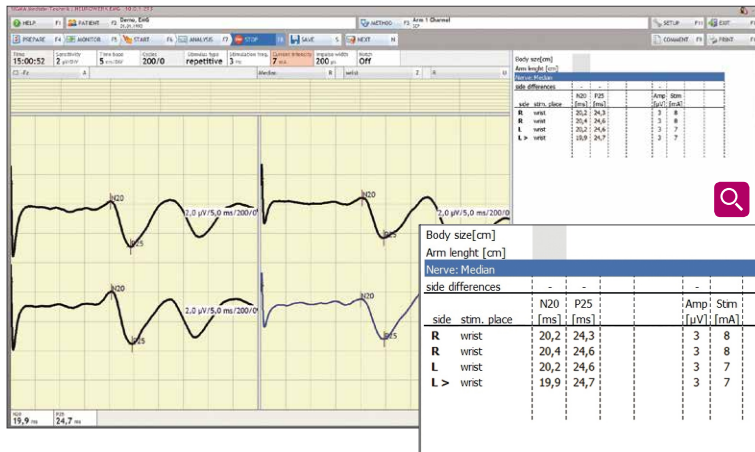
HELP F1 PATIENT F2 Demo, EinE METHOD F3 Arm 1 Channel SETUP F11 EXIT

PREPARE F4 MONITOR F5 START F6 ANALYSIS F7 STOP SAVE F8 NEXT F9 COMMENT F10 PRINT

Time 15:00:52 Sensitivity 2 µV/DIV Time base 5 ms/DIV Cycles 200/0 Stimulus type repetitive Stimulation freq. 3 Hz Current intensity 7 mA Impulse width 200 µs Notch Off

Fz A Median R wrist Z K

N20
P25
2,0 µV/5,0 ms/200/0
N20
P25
2,0 µV/5,0 ms/200/0

N20 19,9 ms P25 24,7 ms

Body size[cm]
Arm lenght [cm]
Nerve: Median
side differences - - -

| side | stim. place | N20 [ms] | P25 [ms] | Amp [µV] | Stm [mA] |
|---|---|---|---|---|---|
| R | wrist | 20,2 | 24,3 | 3 | 8 |
| R | wrist | 20,4 | 24,6 | 3 | 8 |
| L | wrist | 20,2 | 24,6 | 3 | 7 |
| L > | wrist | 19,9 | 24,7 | 3 | 7 |